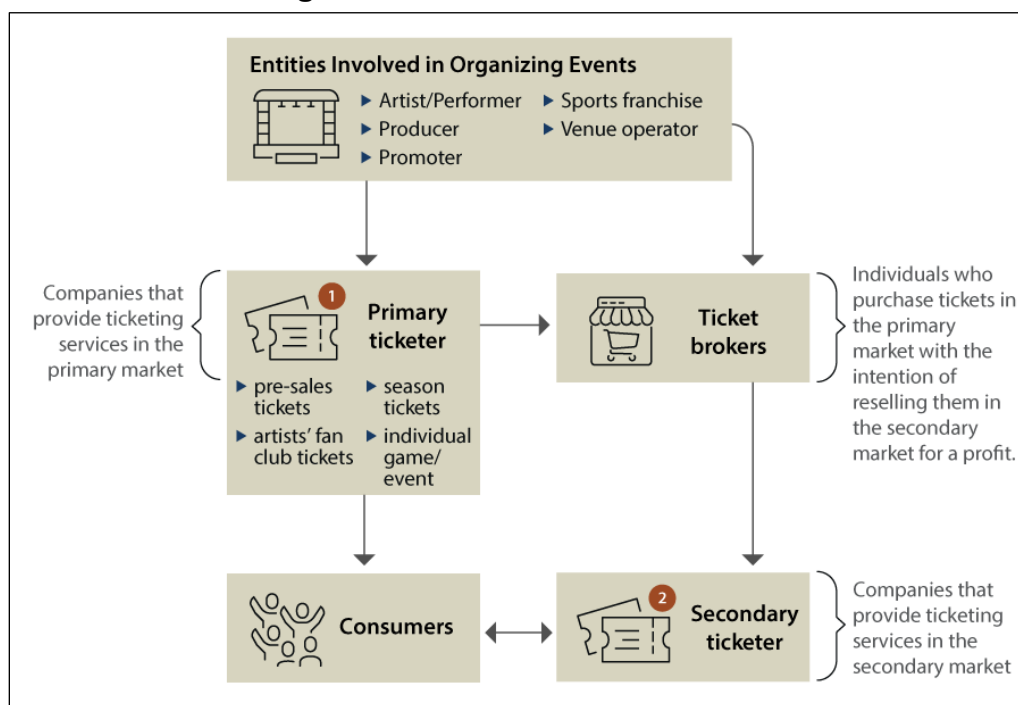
Entities Involved in Organizing Events

▶ Artist/Performer
▶ Producer
▶ Promoter
▶ Sports franchise
▶ Venue operator

Companies that provide ticketing services in the primary market

1 Primary ticketer

▶ pre-sales tickets
▶ artists' fan club tickets
▶ season tickets
▶ individual game/ event

Ticket brokers

Individuals who purchase tickets in the primary market with the intention of reselling them in the secondary market for a profit.

Consumers

2 Secondary ticketer

Companies that provide ticketing services in the secondary market